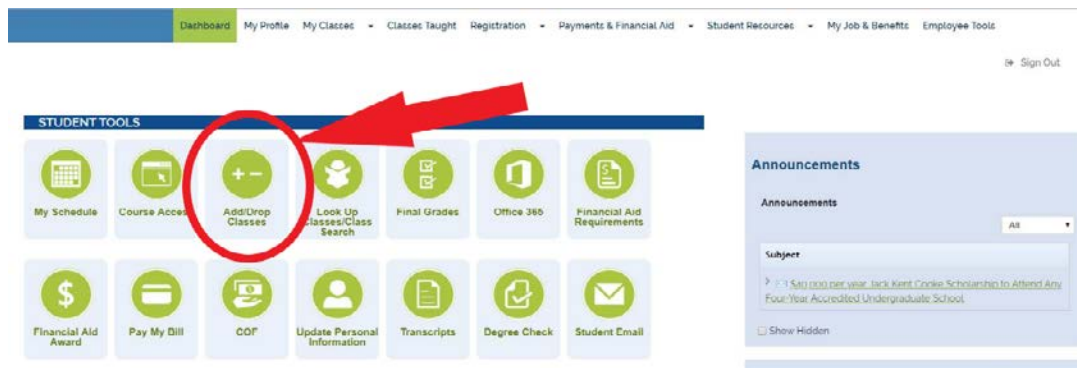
Dashboard My Profile My Classes ▾ Classes Taught Registration ▾ Payments & Financial Aid ▾ Student Resources ▾ My Job & Benefits Employee Tools

Sign Out

STUDENT TOOLS

My Schedule

Course Access

Add/Drop Classes

Look Up Classes/Class Search

Final Grades

Office 365

Financial Aid Requirements

Financial Aid Award

Pay My Bill

COF

Update Personal Information

Transcripts

Degree Check

Student Email

Announcements

Announcements

All

Subject

$40,000 per year Jack Kent Cooke Scholarship to Attend Any Four-Year Accredited Undergraduate School

Show Hidden